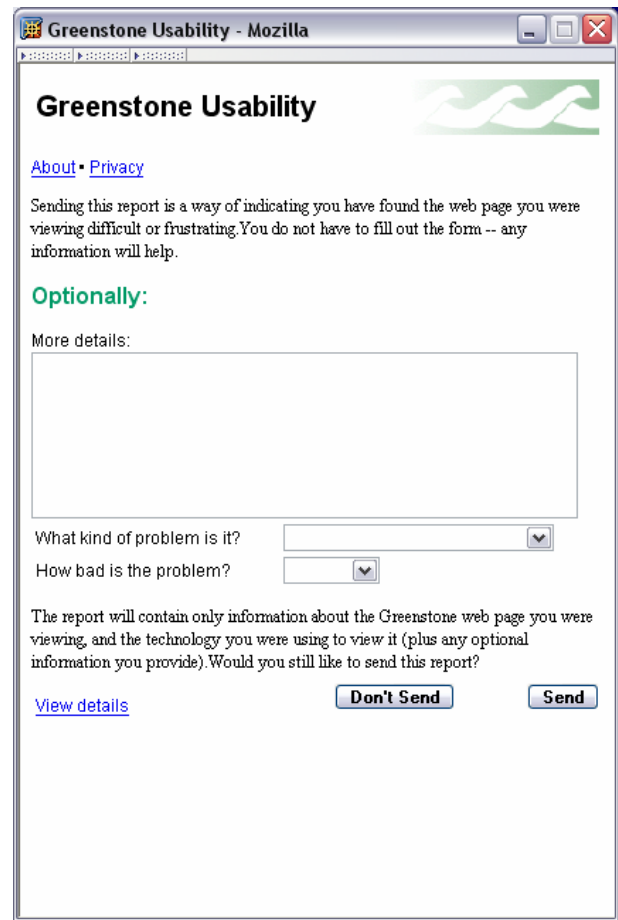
Greenstone Usability - Mozilla

Greenstone Usability

About • Privacy

Sending this report is a way of indicating you have found the web page you were viewing difficult or frustrating.You do not have to fill out the form -- any information will help.

Optionally:

More details:

What kind of problem is it?

How bad is the problem?

The report will contain only information about the Greenstone web page you were viewing, and the technology you were using to view it (plus any optional information you provide).Would you still like to send this report?

View details

Don't Send

Send